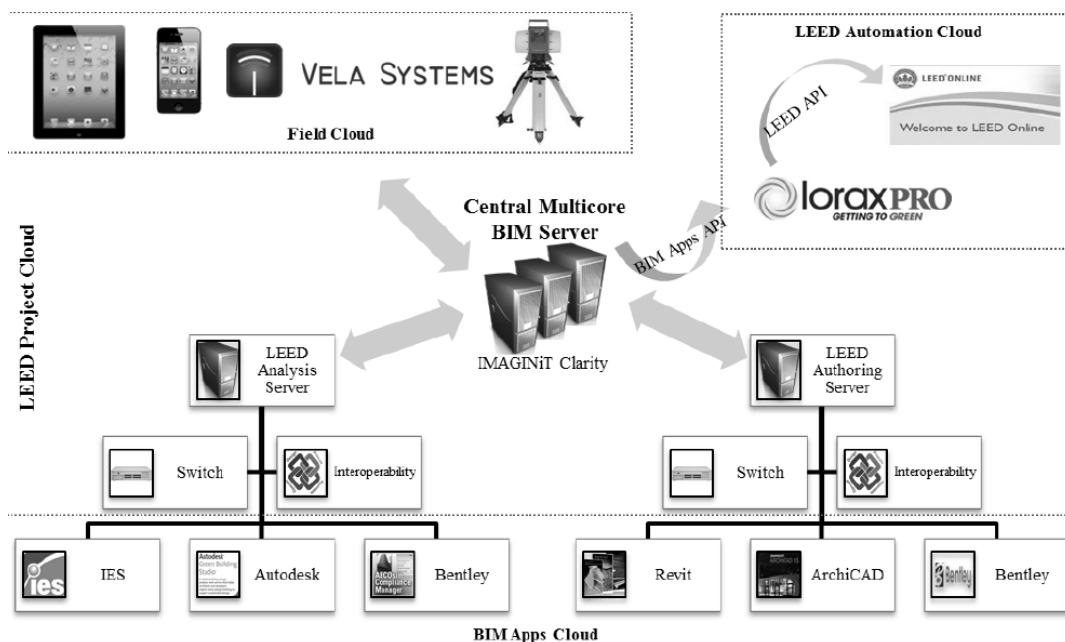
VELA SYSTEMS

Field Cloud

LEED Automation Cloud

LEED ONLINE

Welcome to LEED Online

LEED API

loraxPRO
GETTING TO GREEN

Central Multicore BIM Server

BIM Apps API

LEED Project Cloud

IMAGINiT Clarity

LEED Analysis Server

LEED Authoring Server

Switch

Interoperability

Switch

Interoperability

ies

IES

Autodesk Green Building Studio

Autodesk

AECOsim Compliance Manager

Bentley

Revit

ArchiCAD

Bentley

Bentley

BIM Apps Cloud